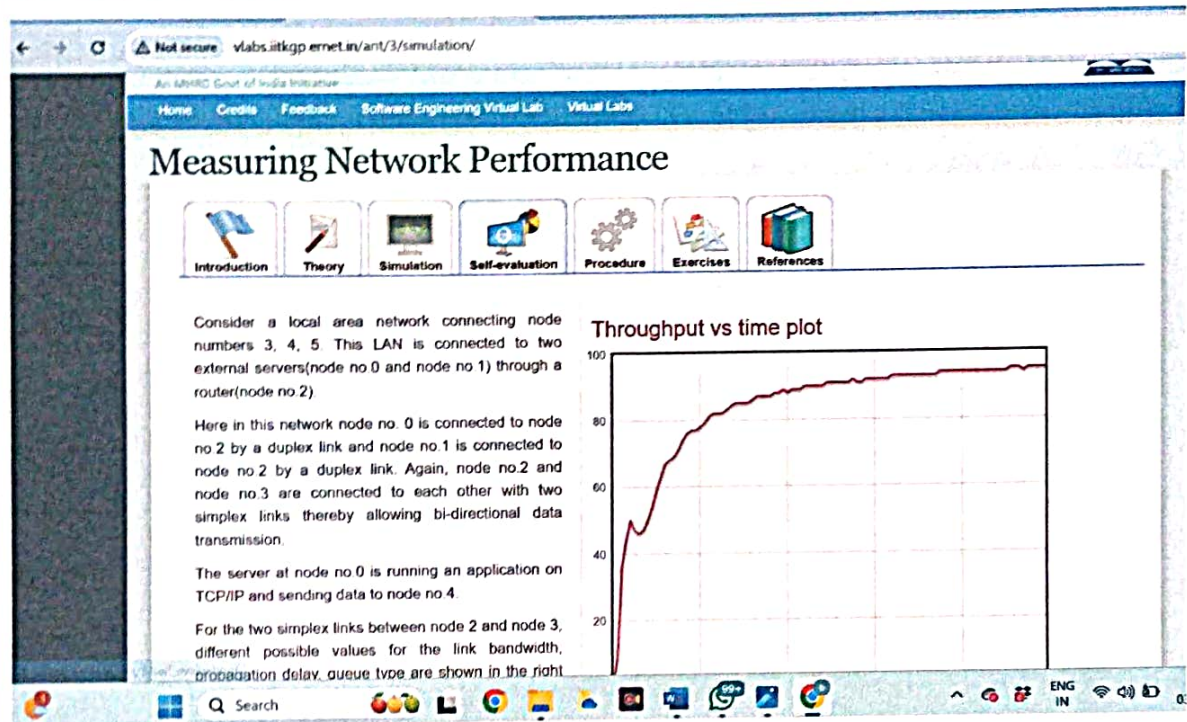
Not secure vlabs.iitkgp.ernet.in/ant/3/simulation/

An MHRD Govt of India Initiative

Home Credits Feedback Software Engineering Virtual Lab Virtual Labs

Measuring Network Performance

Introduction Theory Simulation Self-evaluation Procedure Exercises References

Consider a local area network connecting node numbers 3, 4, 5. This LAN is connected to two external servers(node no.0 and node no 1) through a router(node no.2).

Here in this network node no. 0 is connected to node no 2 by a duplex link and node no.1 is connected to node no.2 by a duplex link. Again, node no.2 and node no.3 are connected to each other with two simplex links thereby allowing bi-directional data transmission.

The server at node no.0 is running an application on TCP/IP and sending data to node no.4.

For the two simplex links between node 2 and node 3, different possible values for the link bandwidth, propagation delay, queue type are shown in the right

Throughput vs time plot

100
80
60
40
20

Search

99+

ENG IN